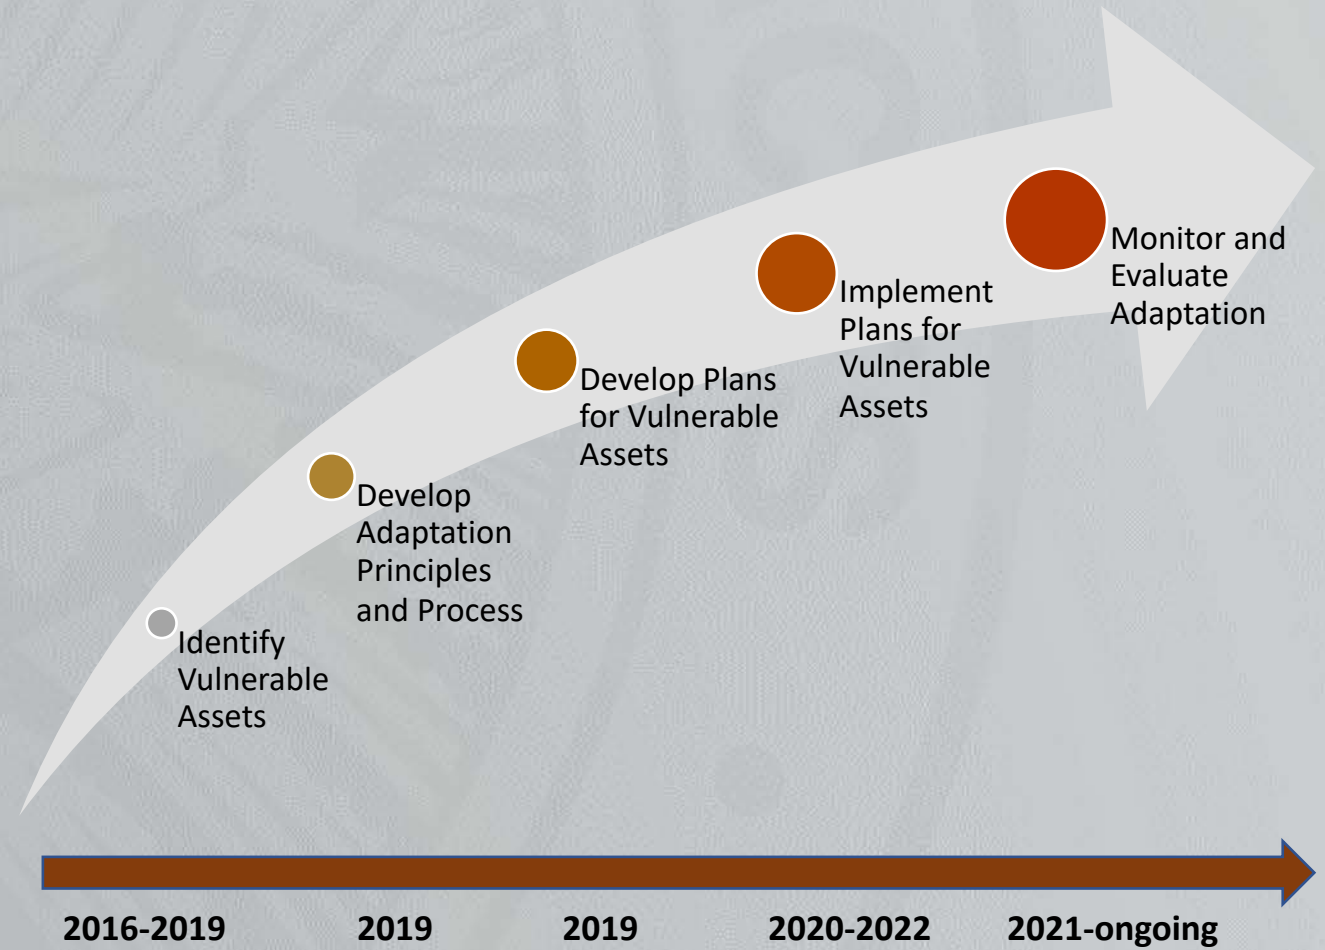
Identify Vulnerable Assets

Develop Adaptation Principles and Process

Develop Plans for Vulnerable Assets

Implement Plans for Vulnerable Assets

Monitor and Evaluate Adaptation

2016-2019

2019

2019

2020-2022

2021-ongoing